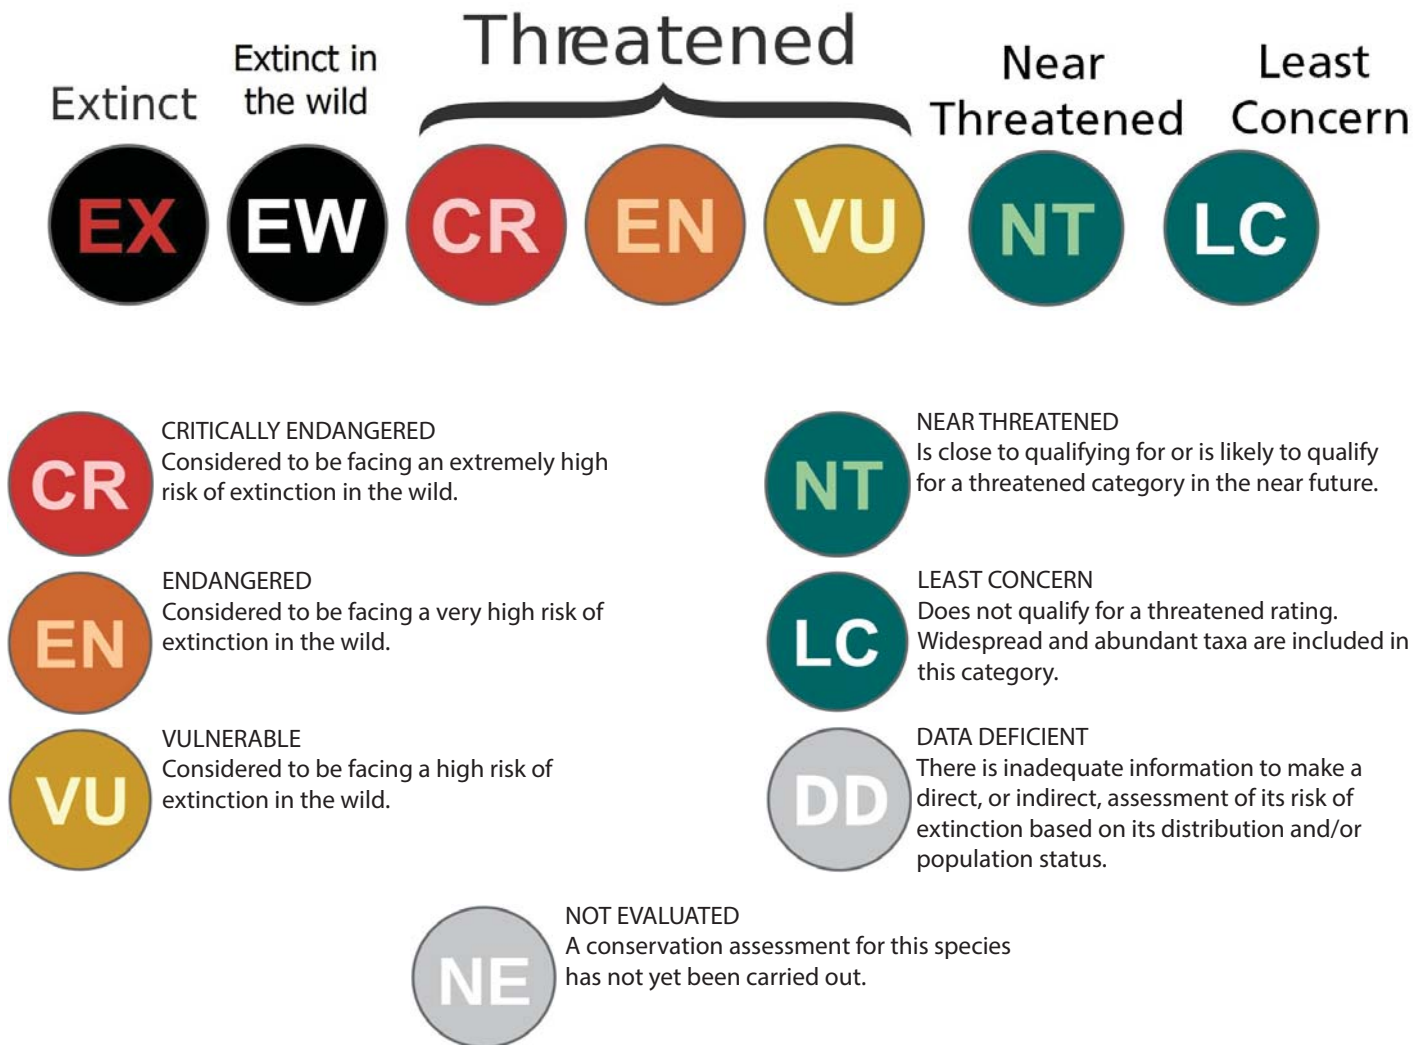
Extinct

Extinct in the wild

Threatened

Near Threatened

Least Concern

EX EW CR EN VU NT LC

CR

CRITICALLY ENDANGERED
Considered to be facing an extremely high risk of extinction in the wild.

EN

ENDANGERED
Considered to be facing a very high risk of extinction in the wild.

VU

VULNERABLE
Considered to be facing a high risk of extinction in the wild.

NT

NEAR THREATENED
Is close to qualifying for or is likely to qualify for a threatened category in the near future.

LC

LEAST CONCERN
Does not qualify for a threatened rating. Widespread and abundant taxa are included in this category.

DD

DATA DEFICIENT
There is inadequate information to make a direct, or indirect, assessment of its risk of extinction based on its distribution and/or population status.

NE

NOT EVALUATED
A conservation assessment for this species has not yet been carried out.